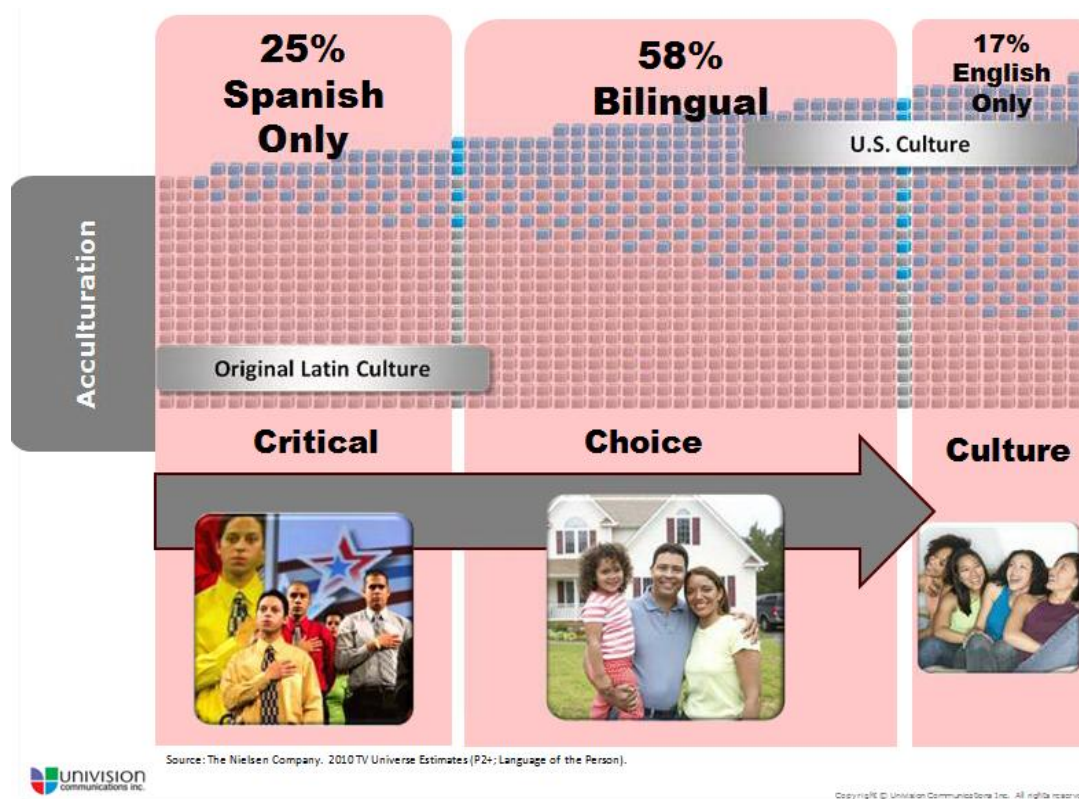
25%
Spanish
Only

58%
Bilingual

17%
English
Only

U.S. Culture

Acculturation

Original Latin Culture

Critical

Choice

Culture

UNIVISION
communications inc.

Source: The Nielsen Company. 2010 TV Universe Estimates (P2+; Language of the Person).

Copyright © Univision Communications Inc. All rights reserv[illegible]